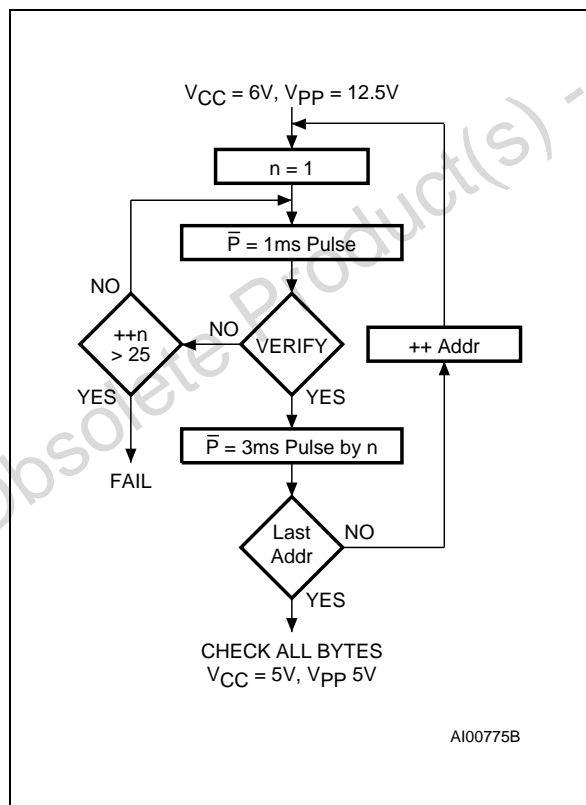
$V_{CC}$ = 6V, $V_{PP}$ = 12.5V

n = 1

$\overline{P}$ = 1ms Pulse

NO

++n > 25

NO

VERIFY

++ Addr

YES

YES

FAIL

$\overline{P}$ = 3ms Pulse by n

Last Addr

NO

YES

CHECK ALL BYTES
$V_{CC}$ = 5V, $V_{PP}$ 5V

AI00775B

Obsolete Product(s) -